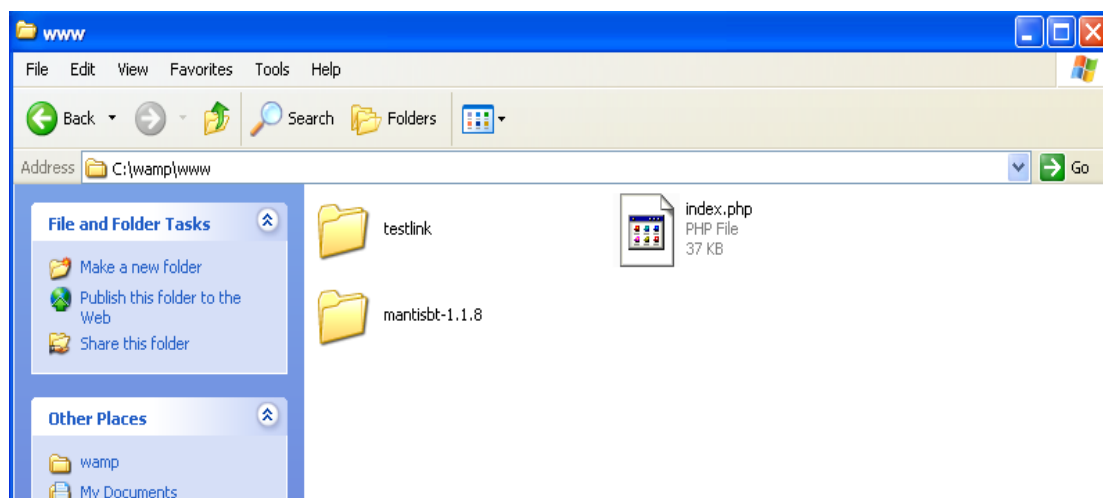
www

File Edit View Favorites Tools Help

Back Search Folders

Address C:\wamp\www Go

File and Folder Tasks

Make a new folder

Publish this folder to the Web

Share this folder

Other Places

wamp

My Documents

testlink

index.php
PHP File
37 KB

mantisbt-1.1.8